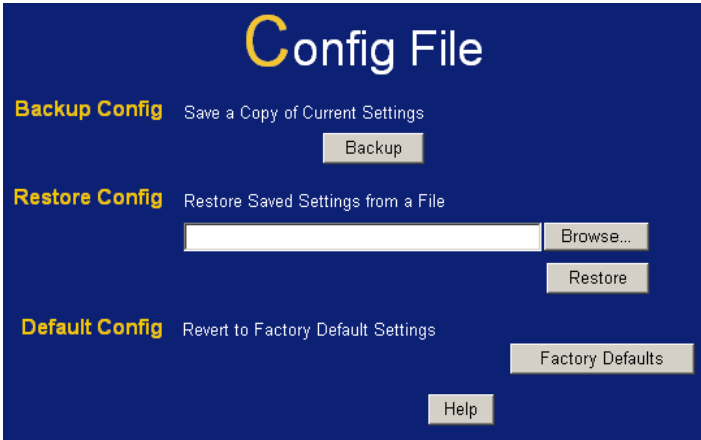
Config File

Backup Config
Save a Copy of Current Settings
Backup

Restore Config
Restore Saved Settings from a File
Browse...
Restore

Default Config
Revert to Factory Default Settings
Factory Defaults

Help